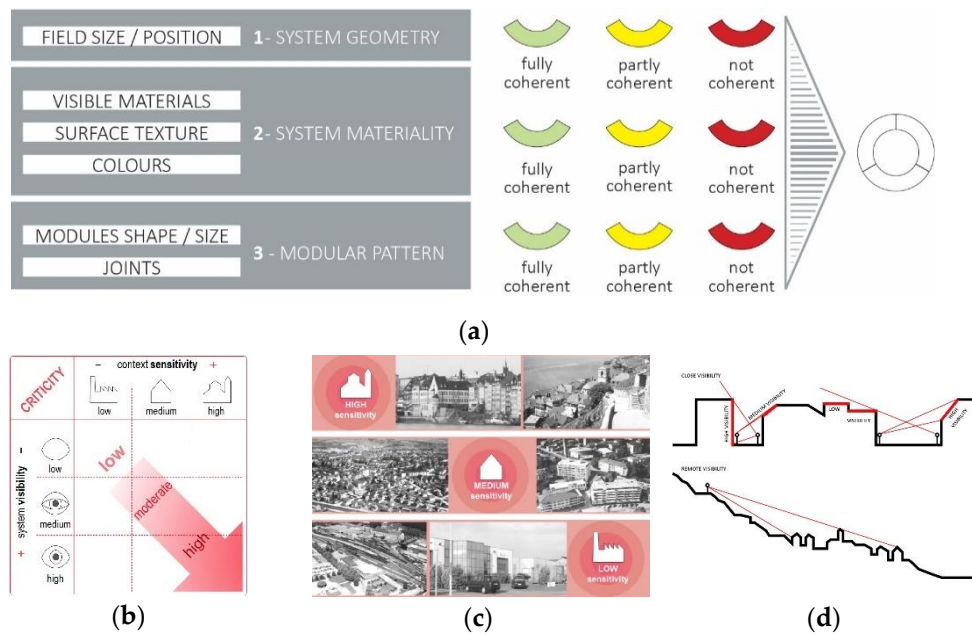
FIELD SIZE / POSITION

1 - SYSTEM GEOMETRY

VISIBLE MATERIALS

SURFACE TEXTURE

COLOURS

2 - SYSTEM MATERIALITY

MODULES SHAPE / SIZE

JOINTS

3 - MODULAR PATTERN

fully coherent

partly coherent

not coherent

fully coherent

partly coherent

not coherent

fully coherent

partly coherent

not coherent

(a)

CRITICITY

− context sensitivity +

low

medium

high

− system visibility +

low

medium

high

low

moderate

high

(b)

HIGH sensitivity

MEDIUM sensitivity

LOW sensitivity

(c)

CLOSE VISIBILITY

MEDIUM VISIBILITY

HIGH VISIBILITY

LOW

VISIBILITY

HIGH VISIBILITY

REMOTE VISIBILITY

(d)